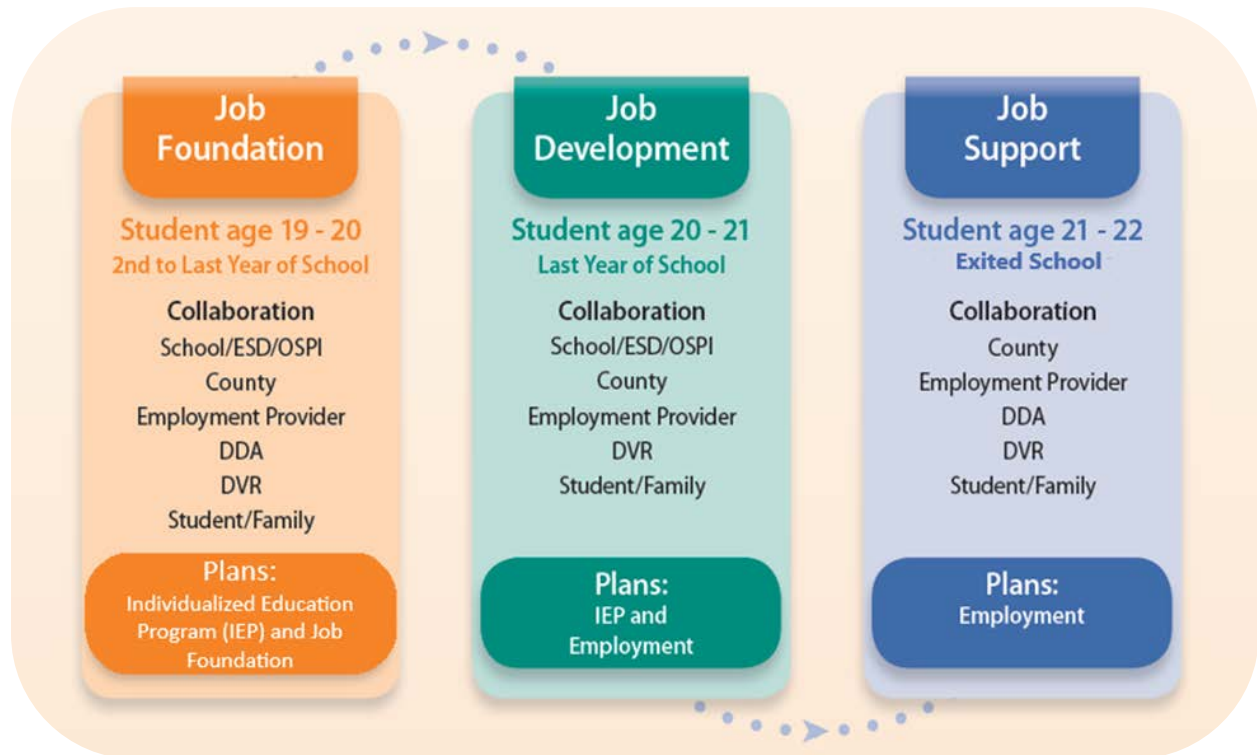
Job Foundation

Student age 19 - 20
2nd to Last Year of School

Collaboration
School/ESD/OSPI
County
Employment Provider
DDA
DVR
Student/Family

Plans:
Individualized Education Program (IEP) and Job Foundation

Job Development

Student age 20 - 21
Last Year of School

Collaboration
School/ESD/OSPI
County
Employment Provider
DVR
Student/Family

Plans:
IEP and Employment

Job Support

Student age 21 - 22
Exited School

Collaboration
County
Employment Provider
DDA
DVR
Student/Family

Plans:
Employment